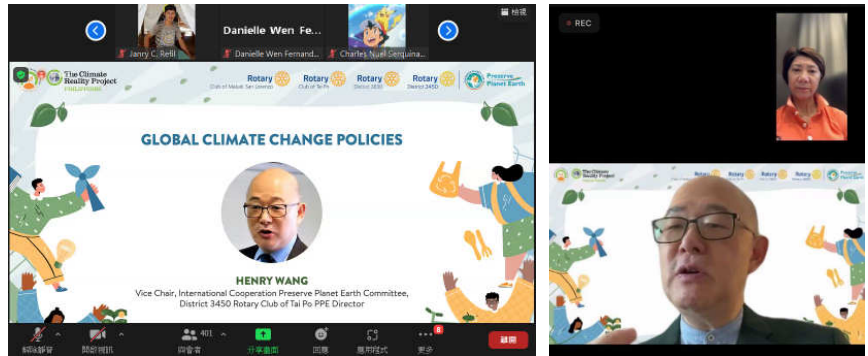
檢視

Danielle Wen Fe...

Janry C. Refil

Danielle Wen Fernand...

Charles Nuel Senguina...

The Climate Reality Project PHILIPPINES

Rotary Club of Makati San Lorenzo

Rotary Club of Tai Po

Rotary District 3830

Rotary District 3450

Preserve Planet Earth

GLOBAL CLIMATE CHANGE POLICIES

HENRY WANG

Vice Chair, International Cooperation Preserve Planet Earth Committee, District 3450 Rotary Club of Tai Po PPE Director

解除靜音

開啟視訊

401

與會者

分享畫面

回應

應用程式

8

更多

離開

REC

The Climate Reality Project

Rotary

Rotary

Rotary

Preserve Planet Earth